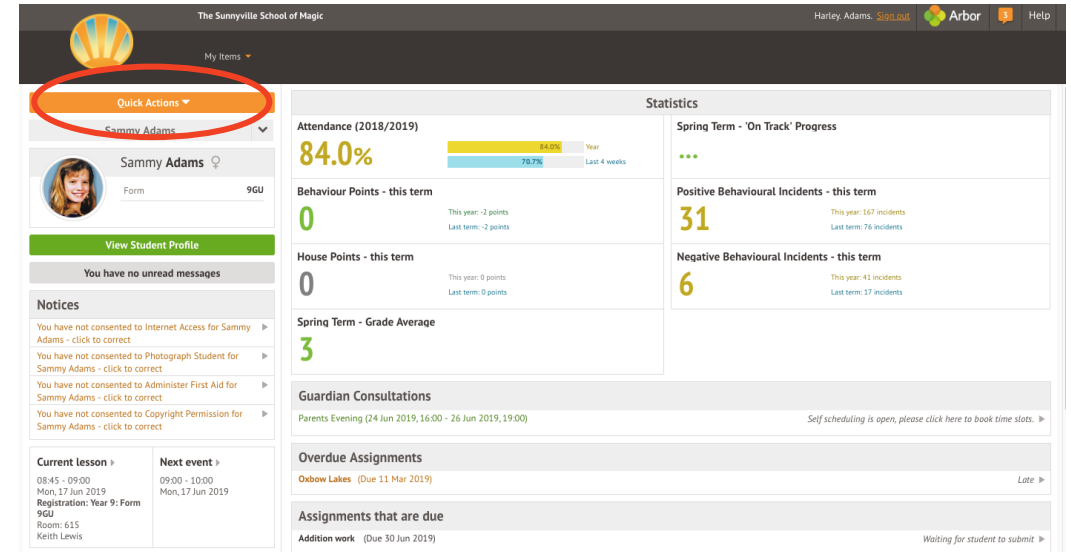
The Sunnyville School of Magic

Harley. Adams. Sign out Arbor 3 Help

My Items

Quick Actions

Sammy Adams

Sammy Adams

Form 9GU

View Student Profile

You have no unread messages

Notices

You have not consented to Internet Access for Sammy Adams - click to correct

You have not consented to Photograph Student for Sammy Adams - click to correct

You have not consented to Administer First Aid for Sammy Adams - click to correct

You have not consented to Copyright Permission for Sammy Adams - click to correct

Current lesson
08:45 - 09:00
Mon, 17 Jun 2019
Registration: Year 9: Form 9GU
Room: 615
Keith Lewis

Next event
09:00 - 10:00
Mon, 17 Jun 2019

Statistics

Attendance (2018/2019)
84.0%
84.0% Year
70.7% Last 4 weeks

Spring Term - 'On Track' Progress
...

Behaviour Points - this term
0
This year: -2 points
Last term: -2 points

Positive Behavioural Incidents - this term
31
This year: 167 incidents
Last term: 76 incidents

House Points - this term
0
This year: 0 points
Last term: 0 points

Negative Behavioural Incidents - this term
6
This year: 41 incidents
Last term: 17 incidents

Spring Term - Grade Average
3

Guardian Consultations
Parents Evening (24 Jun 2019, 16:00 - 26 Jun 2019, 19:00)
Self scheduling is open, please click here to book time slots.

Overdue Assignments
Oxbow Lakes (Due 11 Mar 2019)
Late

Assignments that are due
Addition work (Due 30 Jun 2019)
Waiting for student to submit